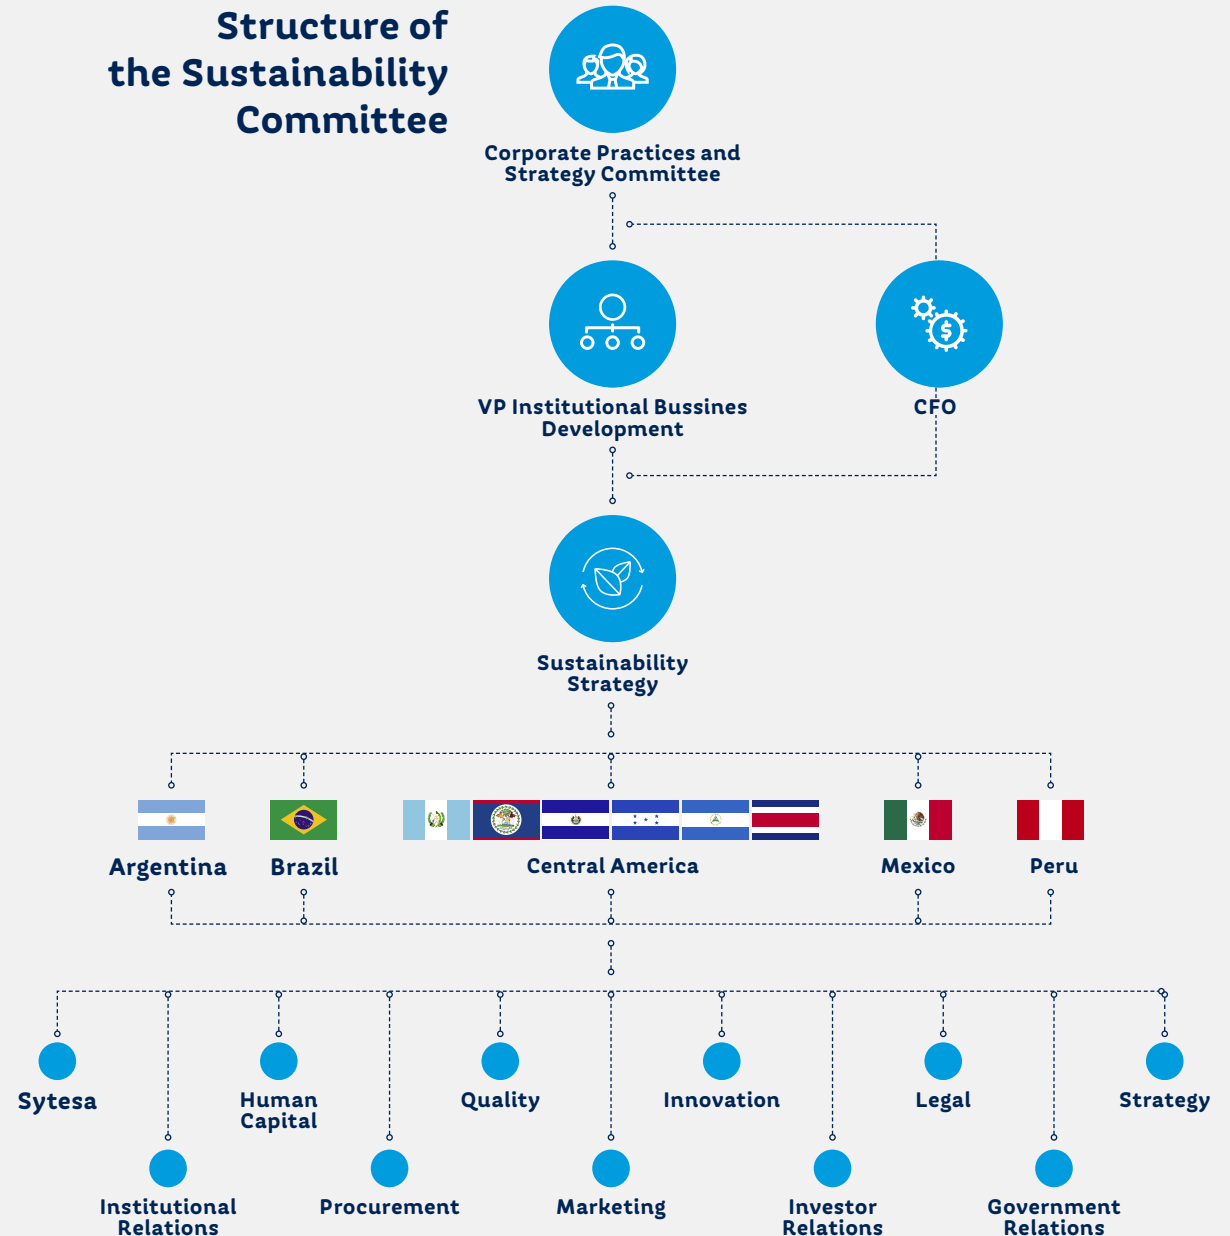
Structure of the Sustainability Committee

Corporate Practices and Strategy Committee

VP Institutional Bussines Development

CFO

Sustainability Strategy

Argentina

Brazil

Central America

Mexico

Peru

Sytesa

Human Capital

Quality

Innovation

Legal

Strategy

Institutional Relations

Procurement

Marketing

Investor Relations

Government Relations